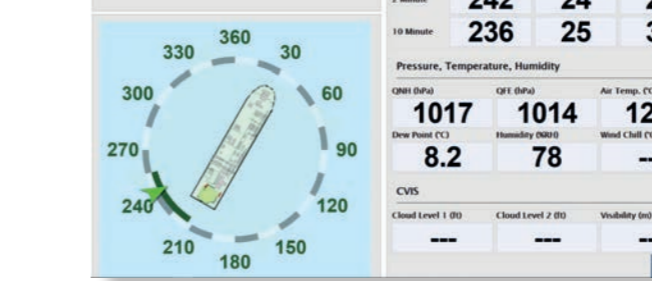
360
330
30
300
60
270
90
240
120
210
150
180

2 Minute
242
24
2

10 Minute
236
25
3

Pressure, Temperature, Humidity

| QNH (hPa) | QFE (hPa) | Air Temp. (°C |
|---|---|---|
| 1017 | 1014 | 12 |
| Dew Point (°C) | Humidity (%RH) | Wind Chill (° |
| 8.2 | 78 | -- |

CVIS

| Cloud Level 1 (ft) | Cloud Level 2 (ft) | Visibility (m) |
|---|---|---|
| --- | --- | -- |